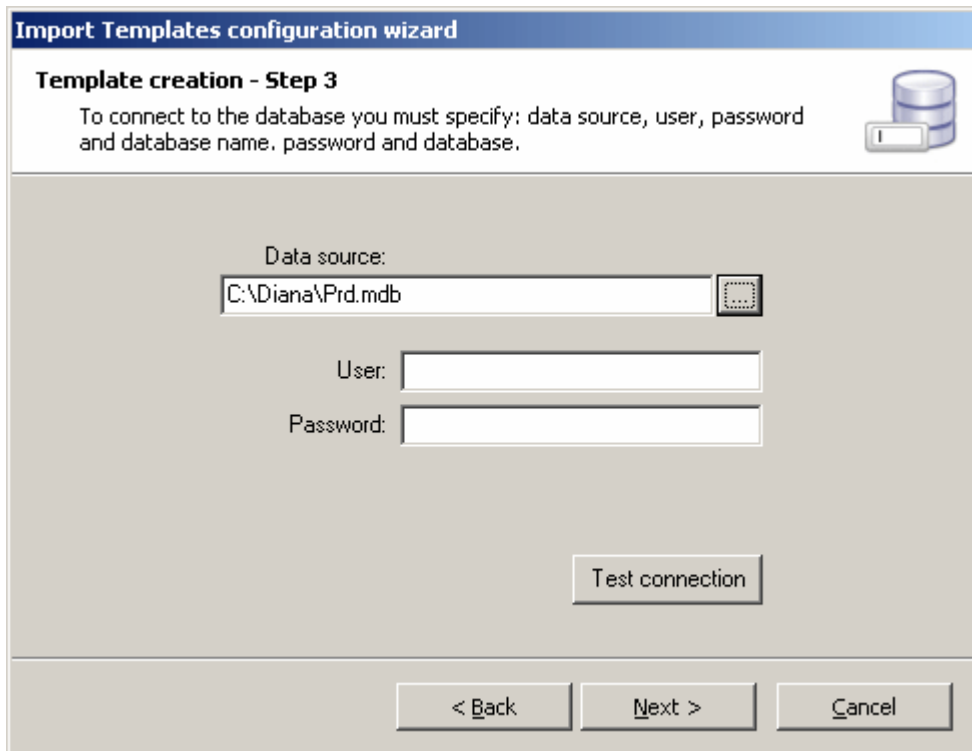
Import Templates configuration wizard

Template creation - Step 3

To connect to the database you must specify: data source, user, password and database name. password and database.

Data source:

C:\Diana\Prd.mdb

...

User:

Password:

Test connection

< Back

Next >

Cancel